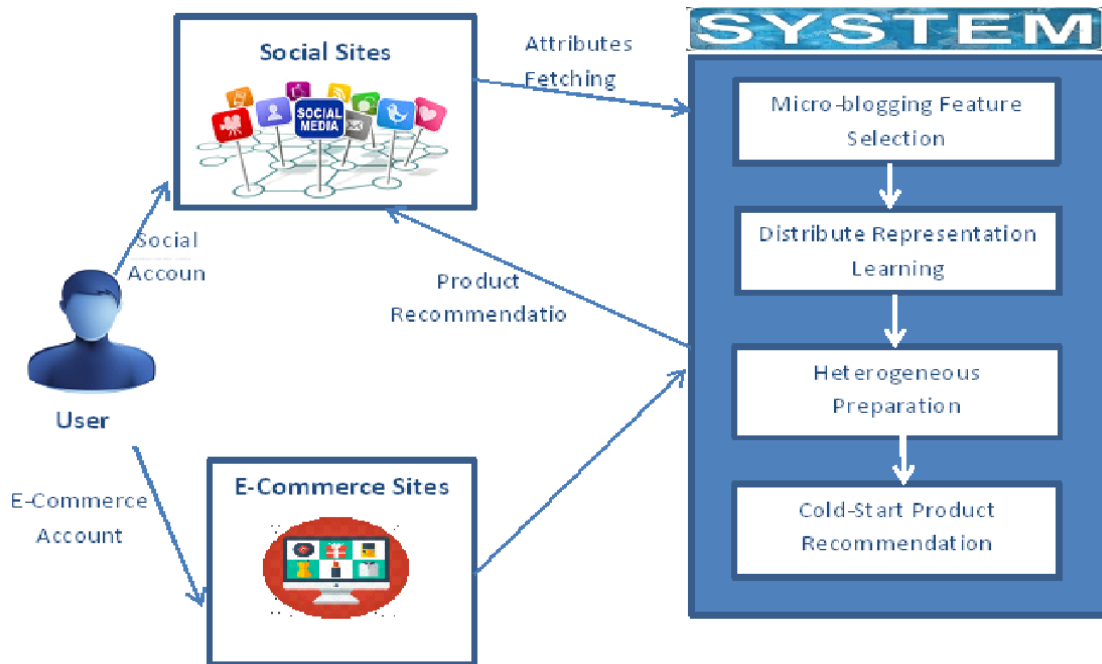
Social Sites

SOCIAL MEDIA

Attributes Fetching

SYSTEM

Micro-blogging Feature Selection

Distribute Representation Learning

Heterogeneous Preparation

Cold-Start Product Recommendation

Social Accoun

Product Recommendatio

User

E-Commerce Account

E-Commerce Sites